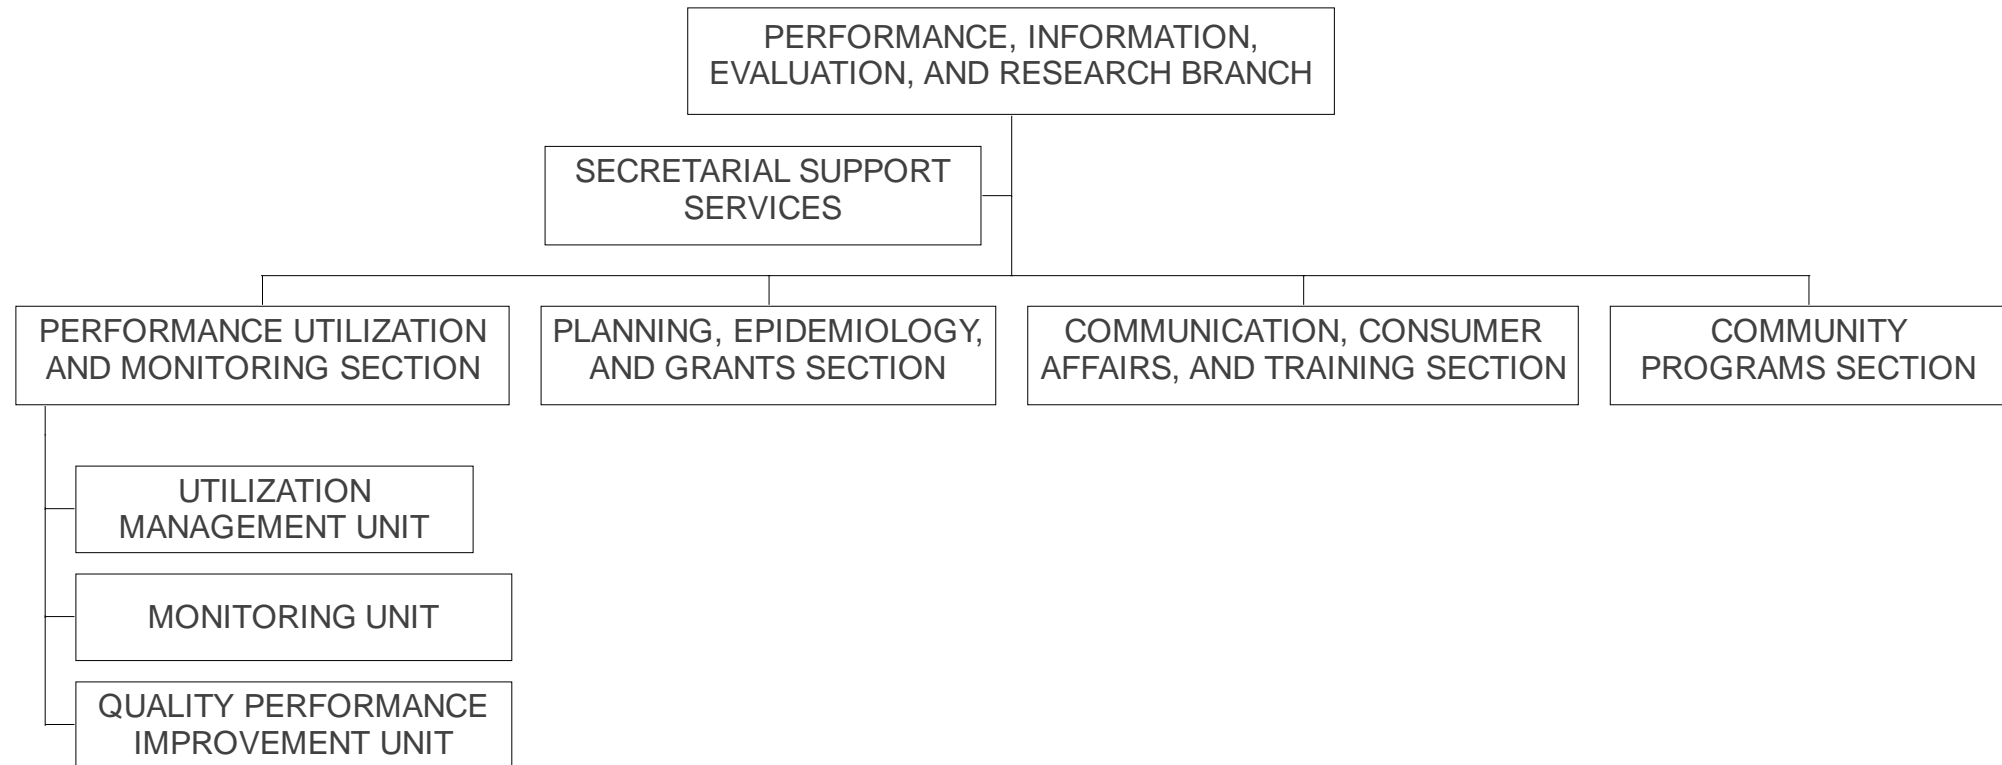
PERFORMANCE, INFORMATION, EVALUATION, AND RESEARCH BRANCH

SECRETARIAL SUPPORT SERVICES

PERFORMANCE UTILIZATION AND MONITORING SECTION

PLANNING, EPIDEMIOLOGY, AND GRANTS SECTION

COMMUNICATION, CONSUMER AFFAIRS, AND TRAINING SECTION

COMMUNITY PROGRAMS SECTION

UTILIZATION MANAGEMENT UNIT

MONITORING UNIT

QUALITY PERFORMANCE IMPROVEMENT UNIT